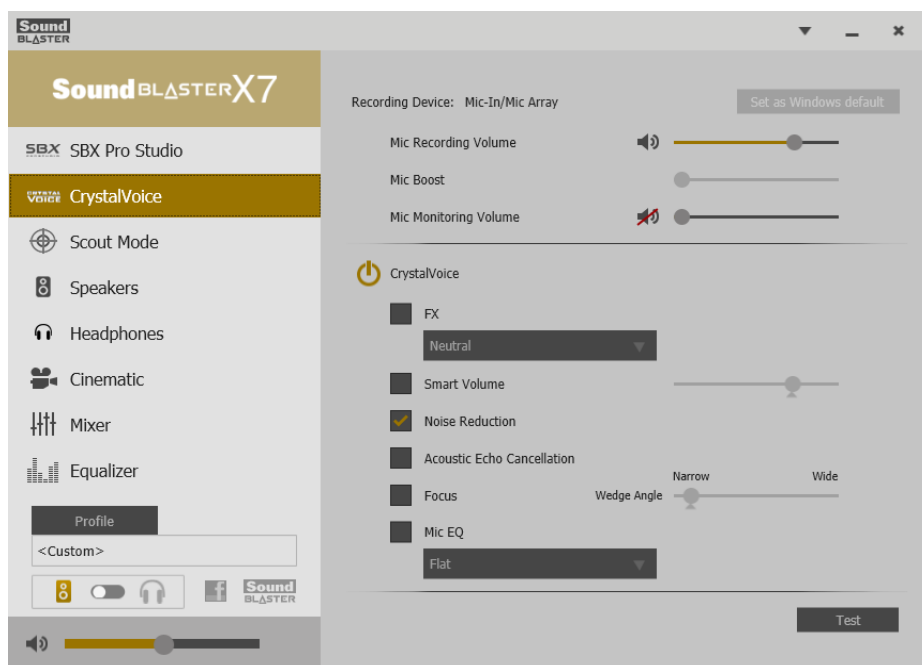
Sound BLASTER

SoundBLASTERX7

SBX SBX Pro Studio
CRYSTAL VOICE CrystalVoice
Scout Mode
Speakers
Headphones
Cinematic
Mixer
Equalizer

Profile
<Custom>

Sound BLASTER

Recording Device: Mic-In/Mic Array

Set as Windows default

Mic Recording Volume

Mic Boost

Mic Monitoring Volume

CrystalVoice

FX

Neutral

Smart Volume

Noise Reduction

Acoustic Echo Cancellation

Narrow

Wide

Focus

Wedge Angle

Mic EQ

Flat

Test